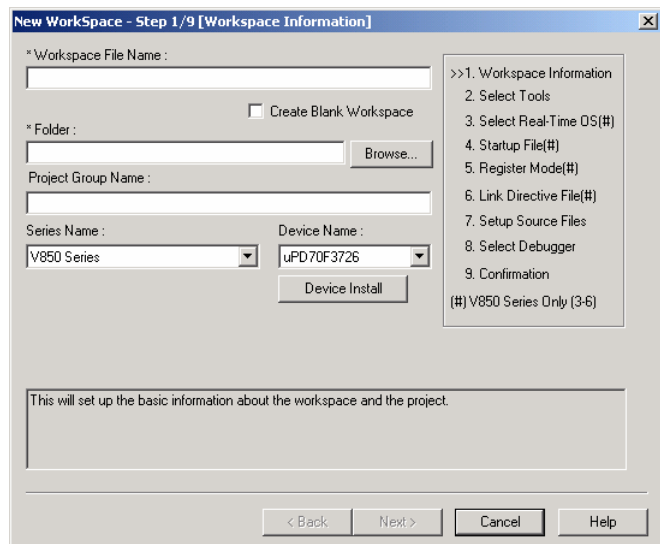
New WorkSpace - Step 1/9 [Workspace Information]

* Workspace File Name :

Create Blank Workspace

* Folder :

Browse...

Project Group Name :

Series Name :

V850 Series

Device Name :

uPD70F3726

Device Install

>>1. Workspace Information
2. Select Tools
3. Select Real-Time OS(#)
4. Startup File(#)
5. Register Mode(#)
6. Link Directive File(#)
7. Setup Source Files
8. Select Debugger
9. Confirmation
(#) V850 Series Only (3-6)

This will set up the basic information about the workspace and the project.

< Back
Next >
Cancel
Help